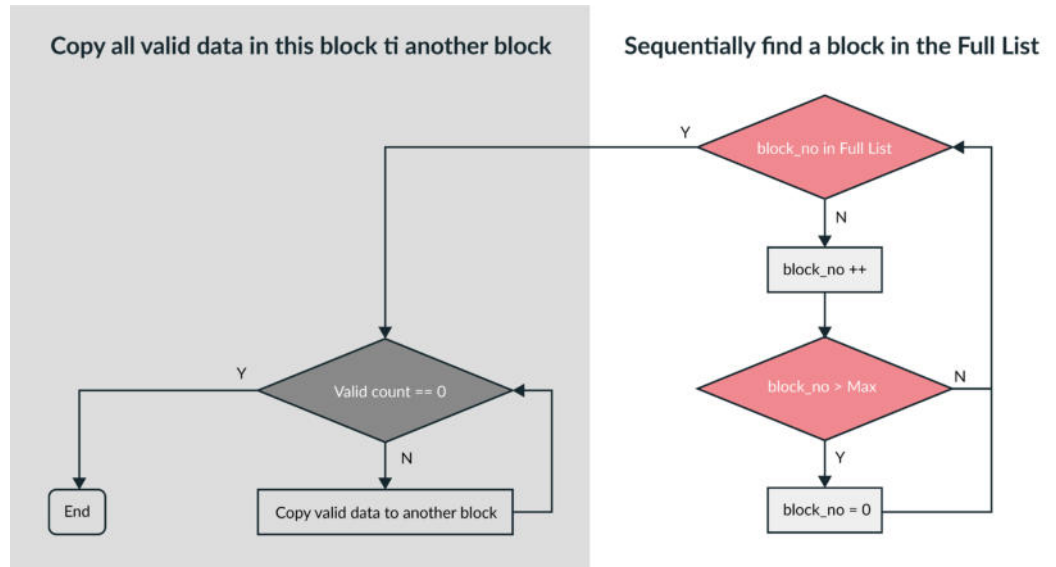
Copy all valid data in this block ti another block

Sequentially find a block in the Full List

Y

block_no in Full List

N

block_no ++

block_no > Max

N

Y

block_no = 0

Y

Valid count == 0

N

End

Copy valid data to another block